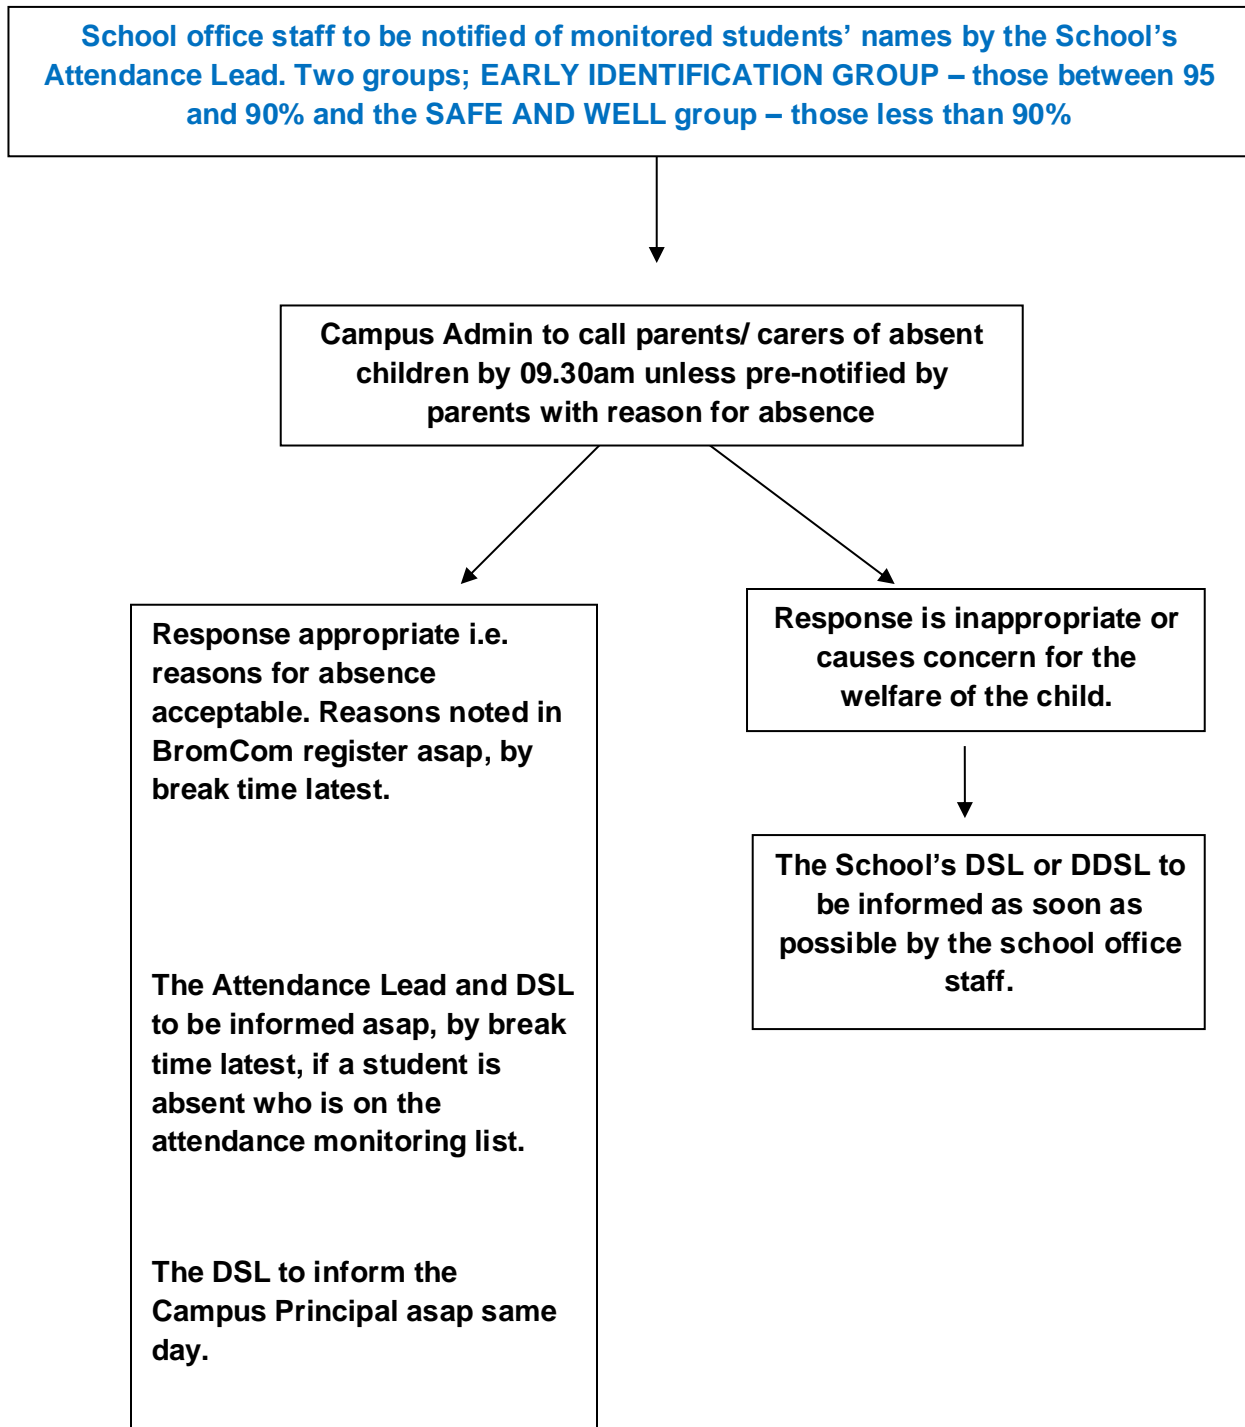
School office staff to be notified of monitored students' names by the School's Attendance Lead. Two groups; EARLY IDENTIFICATION GROUP – those between 95 and 90% and the SAFE AND WELL group – those less than 90%

Campus Admin to call parents/ carers of absent children by 09.30am unless pre-notified by parents with reason for absence

Response appropriate i.e. reasons for absence acceptable. Reasons noted in BromCom register asap, by break time latest.

The Attendance Lead and DSL to be informed asap, by break time latest, if a student is absent who is on the attendance monitoring list.

The DSL to inform the Campus Principal asap same day.

Response is inappropriate or causes concern for the welfare of the child.

The School's DSL or DDSL to be informed as soon as possible by the school office staff.